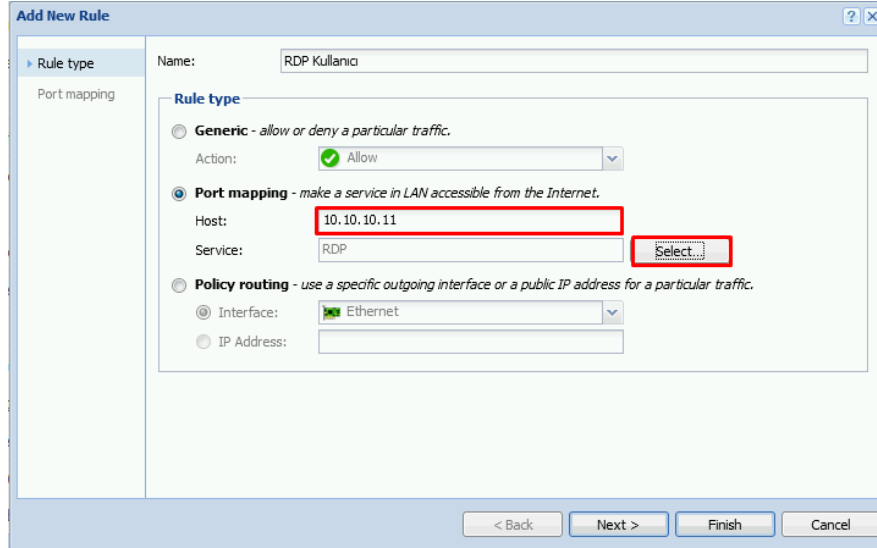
Add New Rule

? X

Rule type
Port mapping

Name: RDP Kullanıcı

Rule type

Generic - allow or deny a particular traffic.
Action: Allow

Port mapping - make a service in LAN accessible from the Internet.
Host: 10.10.10.11
Service: RDP Select...

Policy routing - use a specific outgoing interface or a public IP address for a particular traffic.
Interface: Ethernet
IP Address:

< Back Next > Finish Cancel